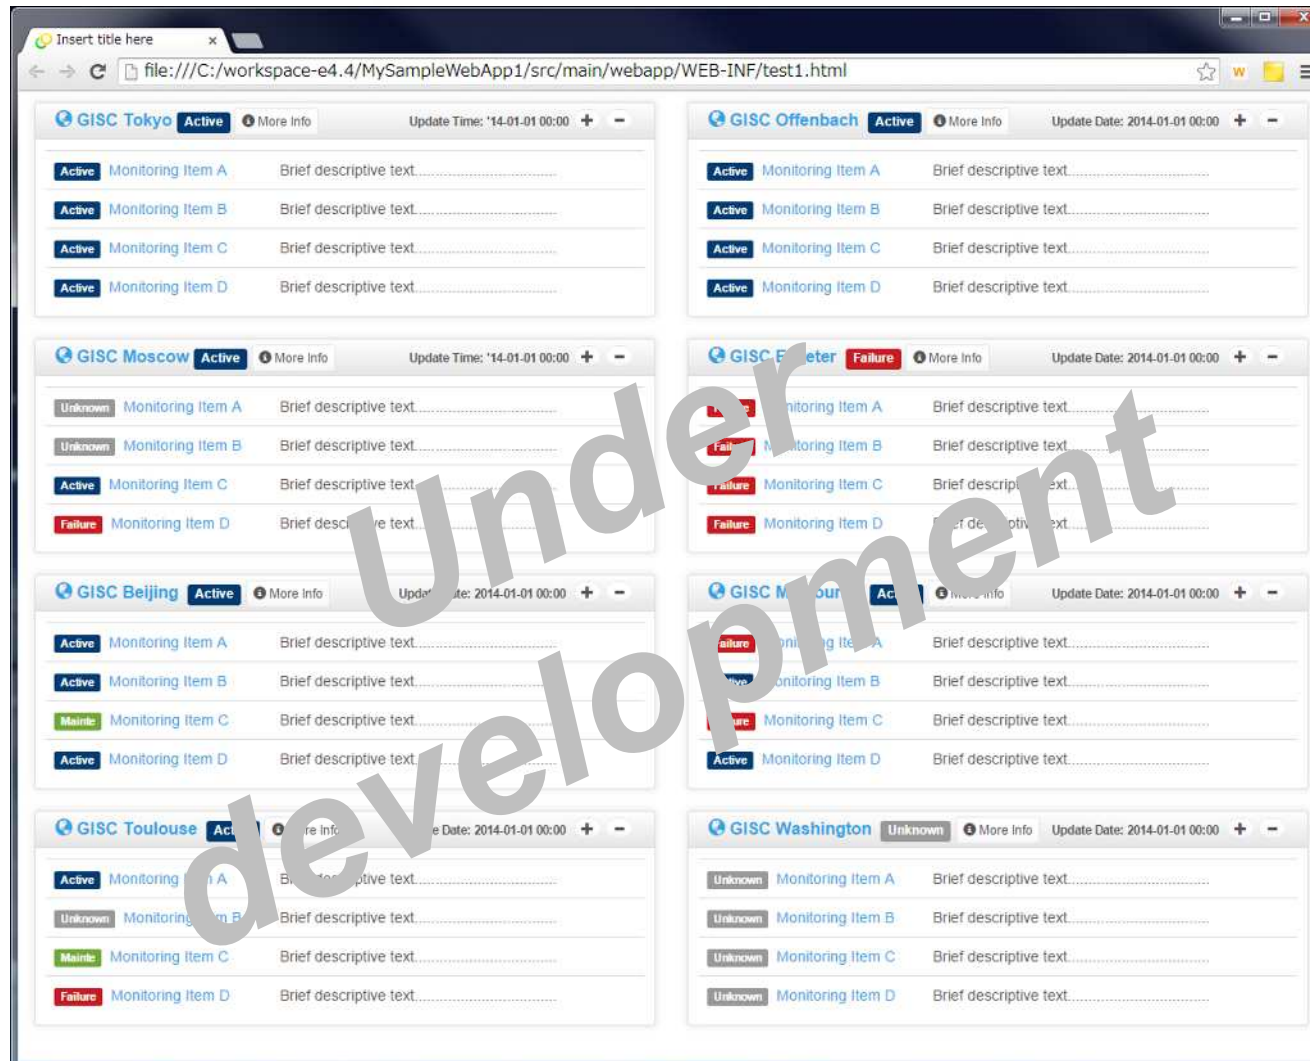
Insert title here ×

file:///C:/workspace-e4.4/MySampleWebApp1/src/main/webapp/WEB-INF/test1.html

GISC Tokyo Active More Info Update Time: '14-01-01 00:00 + −

Active Monitoring Item A Brief descriptive text.
Active Monitoring Item B Brief descriptive text.
Active Monitoring Item C Brief descriptive text.
Active Monitoring Item D Brief descriptive text.

GISC Moscow Active More Info Update Time: '14-01-01 00:00 + −

Unknown Monitoring Item A Brief descriptive text.
Unknown Monitoring Item B Brief descriptive text.
Active Monitoring Item C Brief descriptive text.
Failure Monitoring Item D Brief desc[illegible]e text.

GISC Beijing Active More Info Upd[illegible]te: 2014-01-01 00:00 + −

Active Monitoring Item A Brief descriptive text.
Active Monitoring Item B Brief descriptive text.
Mainte Monitoring Item C Brief descriptive text.
Active Monitoring Item D Brief descriptive text.

GISC Toulouse Ac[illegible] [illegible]re Info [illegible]e Date: 2014-01-01 00:00 + −

Active Monitoring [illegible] A B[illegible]ptive text.
Unknown Monitoring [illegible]m B Brief descriptive text.
Mainte Monitoring Item C Brief descriptive text.
Failure Monitoring Item D Brief descriptive text.

GISC Offenbach Active More Info Update Date: 2014-01-01 00:00 + −

Active Monitoring Item A Brief descriptive text.
Active Monitoring Item B Brief descriptive text.
Active Monitoring Item C Brief descriptive text.
Active Monitoring Item D Brief descriptive text.

GISC E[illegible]eter Failure More Info Update Date: 2014-01-01 00:00 + −

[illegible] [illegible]itoring Item A Brief descriptive text.
Fail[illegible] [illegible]itoring Item B Brief descriptive text.
Failure Monitoring Item C Brief descrip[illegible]xt.
Failure Monitoring Item D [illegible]f de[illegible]pti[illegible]ext.

GISC M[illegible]our Ac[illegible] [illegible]nfo Update Date: 2014-01-01 00:00 + −

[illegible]ailure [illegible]ni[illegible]g Ite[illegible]A Brief descriptive text.
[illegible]ive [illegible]nitoring Item B Brief descriptive text.
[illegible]re Monitoring Item C Brief descriptive text.
Active Monitoring Item D Brief descriptive text.

GISC Washington Unknown More Info Update Date: 2014-01-01 00:00 + −

Unknown Monitoring Item A Brief descriptive text.
Unknown Monitoring Item B Brief descriptive text.
Unknown Monitoring Item C Brief descriptive text.
Unknown Monitoring Item D Brief descriptive text.

Under development